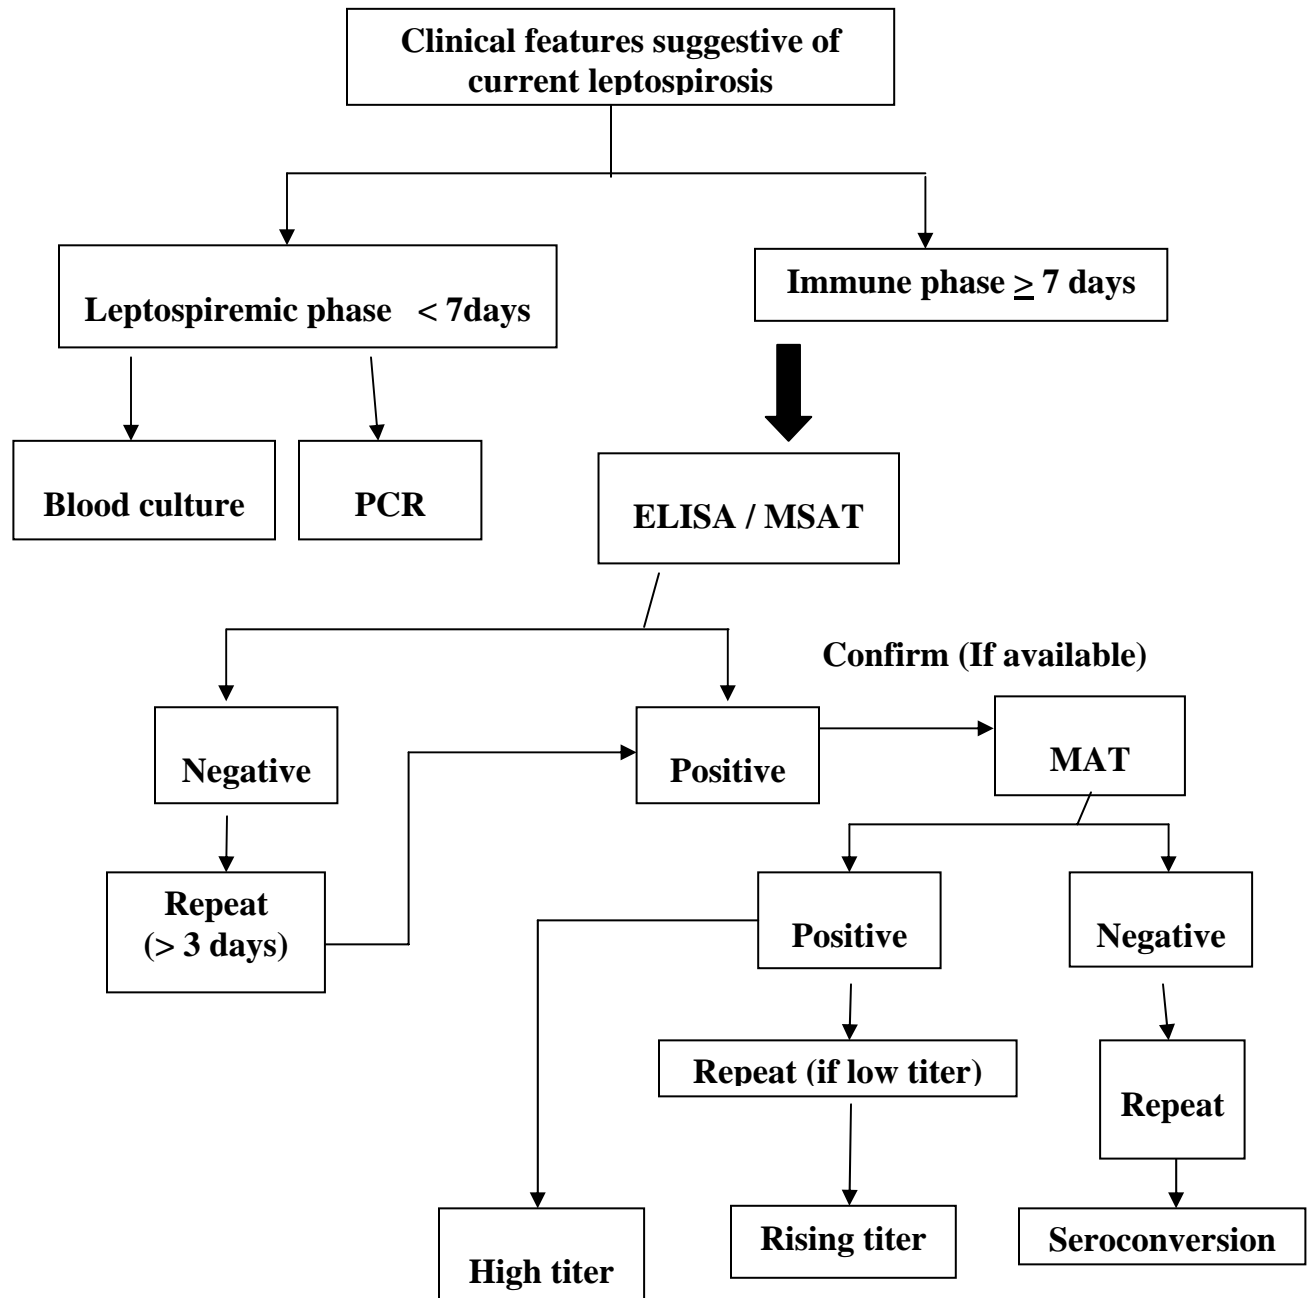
Clinical features suggestive of current leptospirosis

Leptospiremic phase < 7days

Immune phase $\geq$ 7 days

Blood culture

PCR

ELISA / MSAT

Confirm (If available)

Negative

Positive

MAT

Repeat (> 3 days)

Positive

Negative

Repeat (if low titer)

Repeat

High titer

Rising titer

Seroconversion